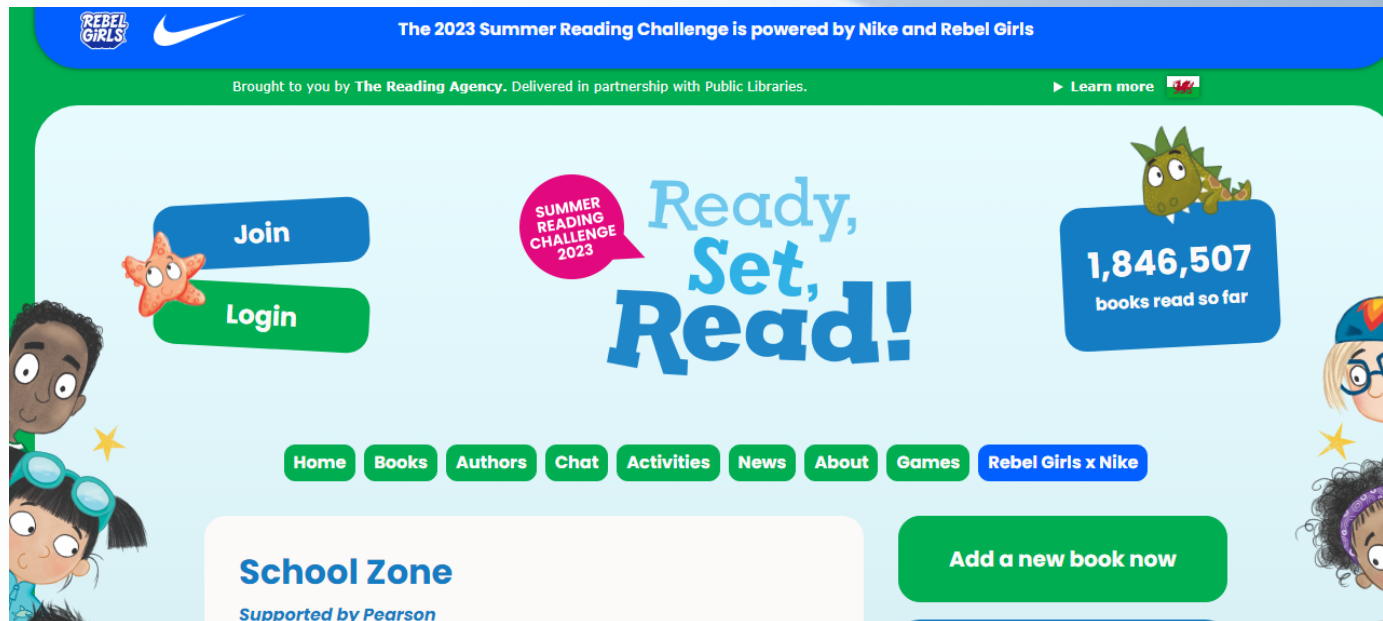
REBEL GIRLS

The 2023 Summer Reading Challenge is powered by Nike and Rebel Girls

Brought to you by The Reading Agency. Delivered in partnership with Public Libraries.

▶ Learn more

Join

Login

SUMMER READING CHALLENGE 2023

Ready, Set, Read!

1,846,507
books read so far

Home Books Authors Chat Activities News About Games Rebel Girls x Nike

School Zone

Supported by Pearson

Add a new book now